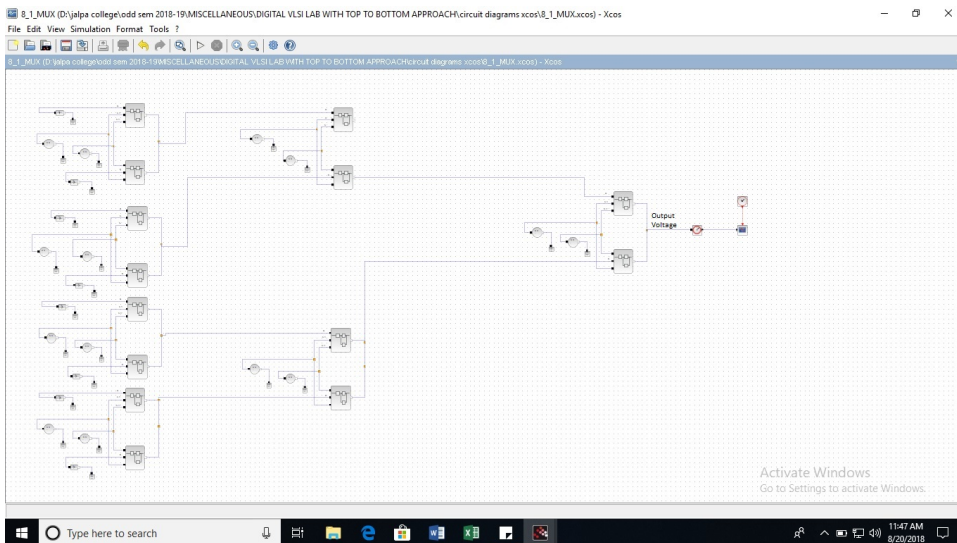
8_1_MUX (D:\jalpa college\odd sem 2018-19\MISCELLANEOUS\DIGITAL VLSI LAB WITH TOP TO BOTTOM APPROACH\circuit diagrams xcos\8_1_MUX.xcos) - Xcos

File Edit View Simulation Format Tools ?

8_1_MUX (D:\jalpa college\odd sem 2018-19\MISCELLANEOUS\DIGITAL VLSI LAB WITH TOP TO BOTTOM APPROACH\circuit diagrams xcos\8_1_MUX.xcos) - Xcos

Output Voltage

Activate Windows
Go to Settings to activate Windows.

Type here to search

11:47 AM
8/20/2018